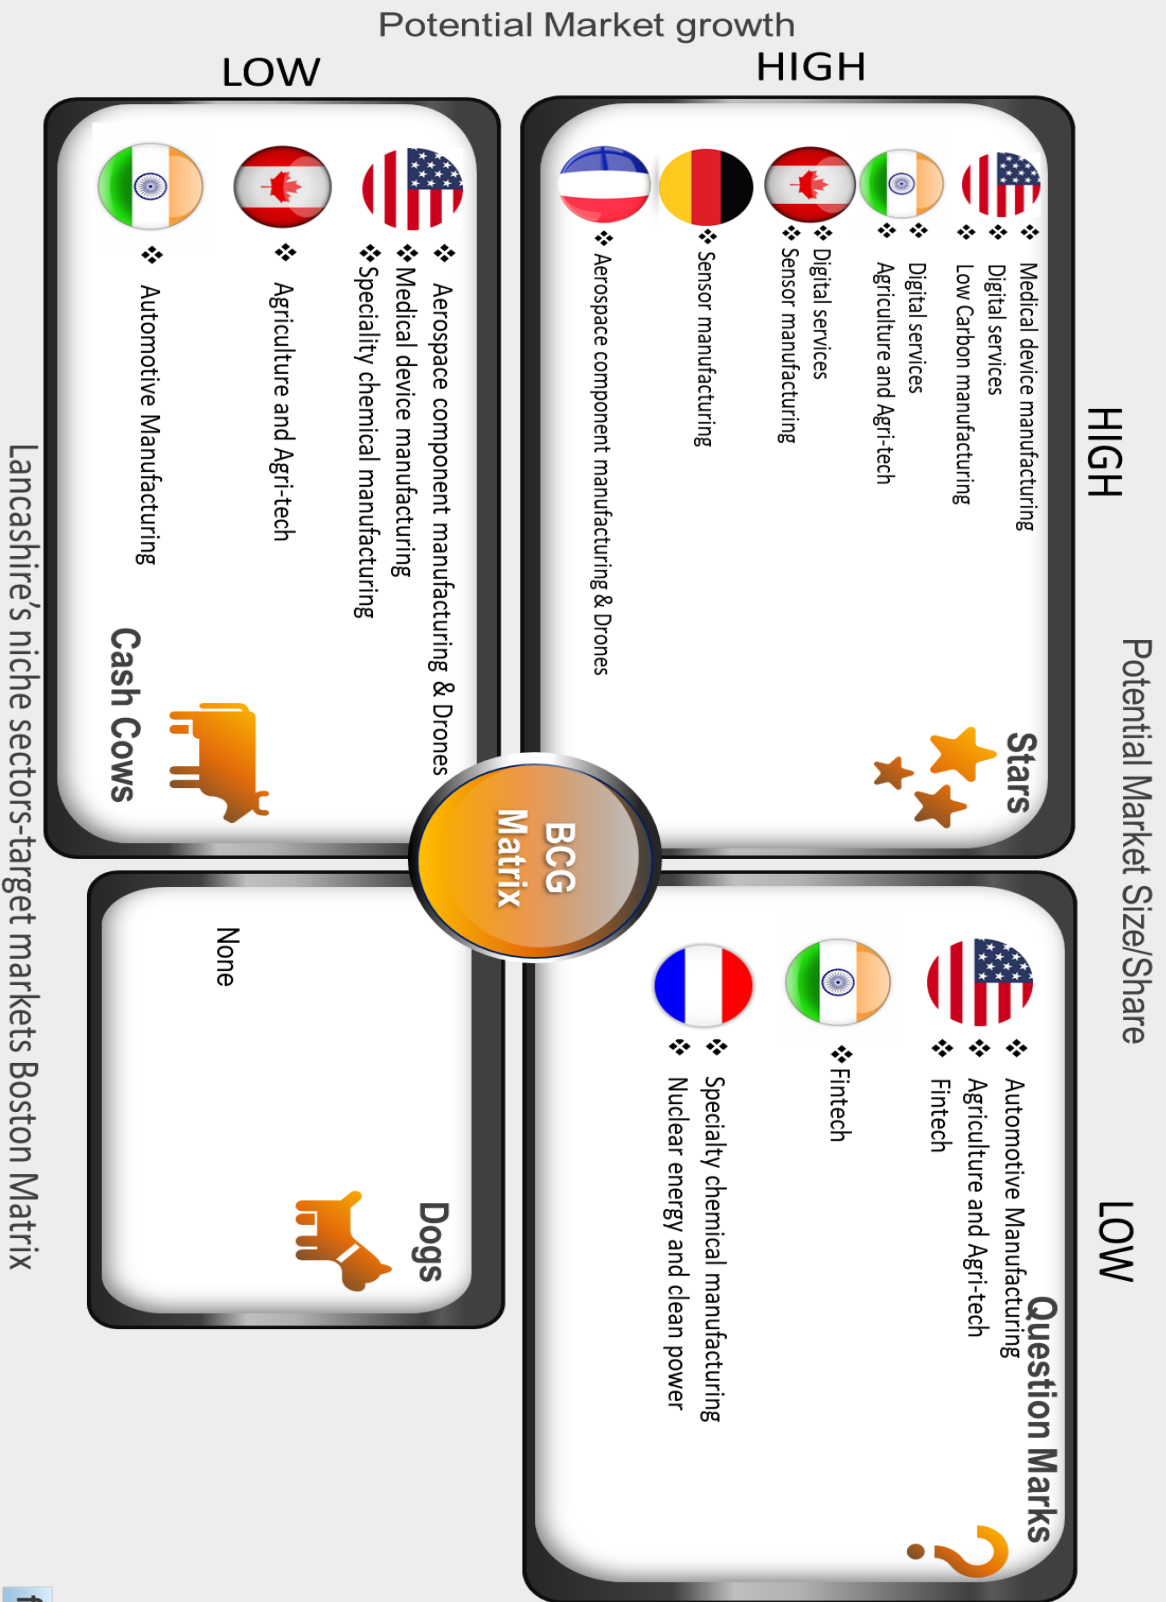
Potential Market growth

LOW

HIGH

Potential Market Size/Share

HIGH

LOW

Stars

❖ Medical device manufacturing
❖ Digital services
❖ Low Carbon manufacturing
❖ Digital services
❖ Agriculture and Agri-tech
❖ Digital services
❖ Sensor manufacturing
❖ Sensor manufacturing
❖ Aerospace component manufacturing & Drones

Question Marks

❖ Automotive Manufacturing
❖ Agriculture and Agri-tech
❖ Fintech
❖ Fintech
❖ Specialty chemical manufacturing
❖ Nuclear energy and clean power

Cash Cows

❖ Aerospace component manufacturing & Drones
❖ Medical device manufacturing
❖ Speciality chemical manufacturing
❖ Agriculture and Agri-tech
❖ Automotive Manufacturing

Dogs

None

BCG Matrix

Lancashire's niche sectors-target markets Boston Matrix